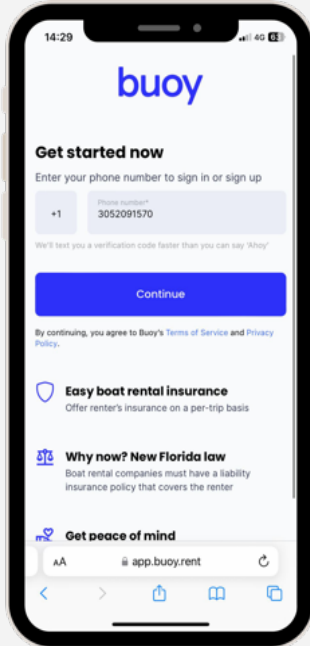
14:29
4G 63

buoy

Get started now

Enter your phone number to sign in or sign up

+1

Phone number*
3052091570

We'll text you a verification code faster than you can say 'Ahoy'

Continue

By continuing, you agree to Buoy's Terms of Service and Privacy Policy.

Easy boat rental insurance
Offer renter's insurance on a per-trip basis

Why now? New Florida law
Boat rental companies must have a liability insurance policy that covers the renter

Get peace of mind

AA app.buoy.rent